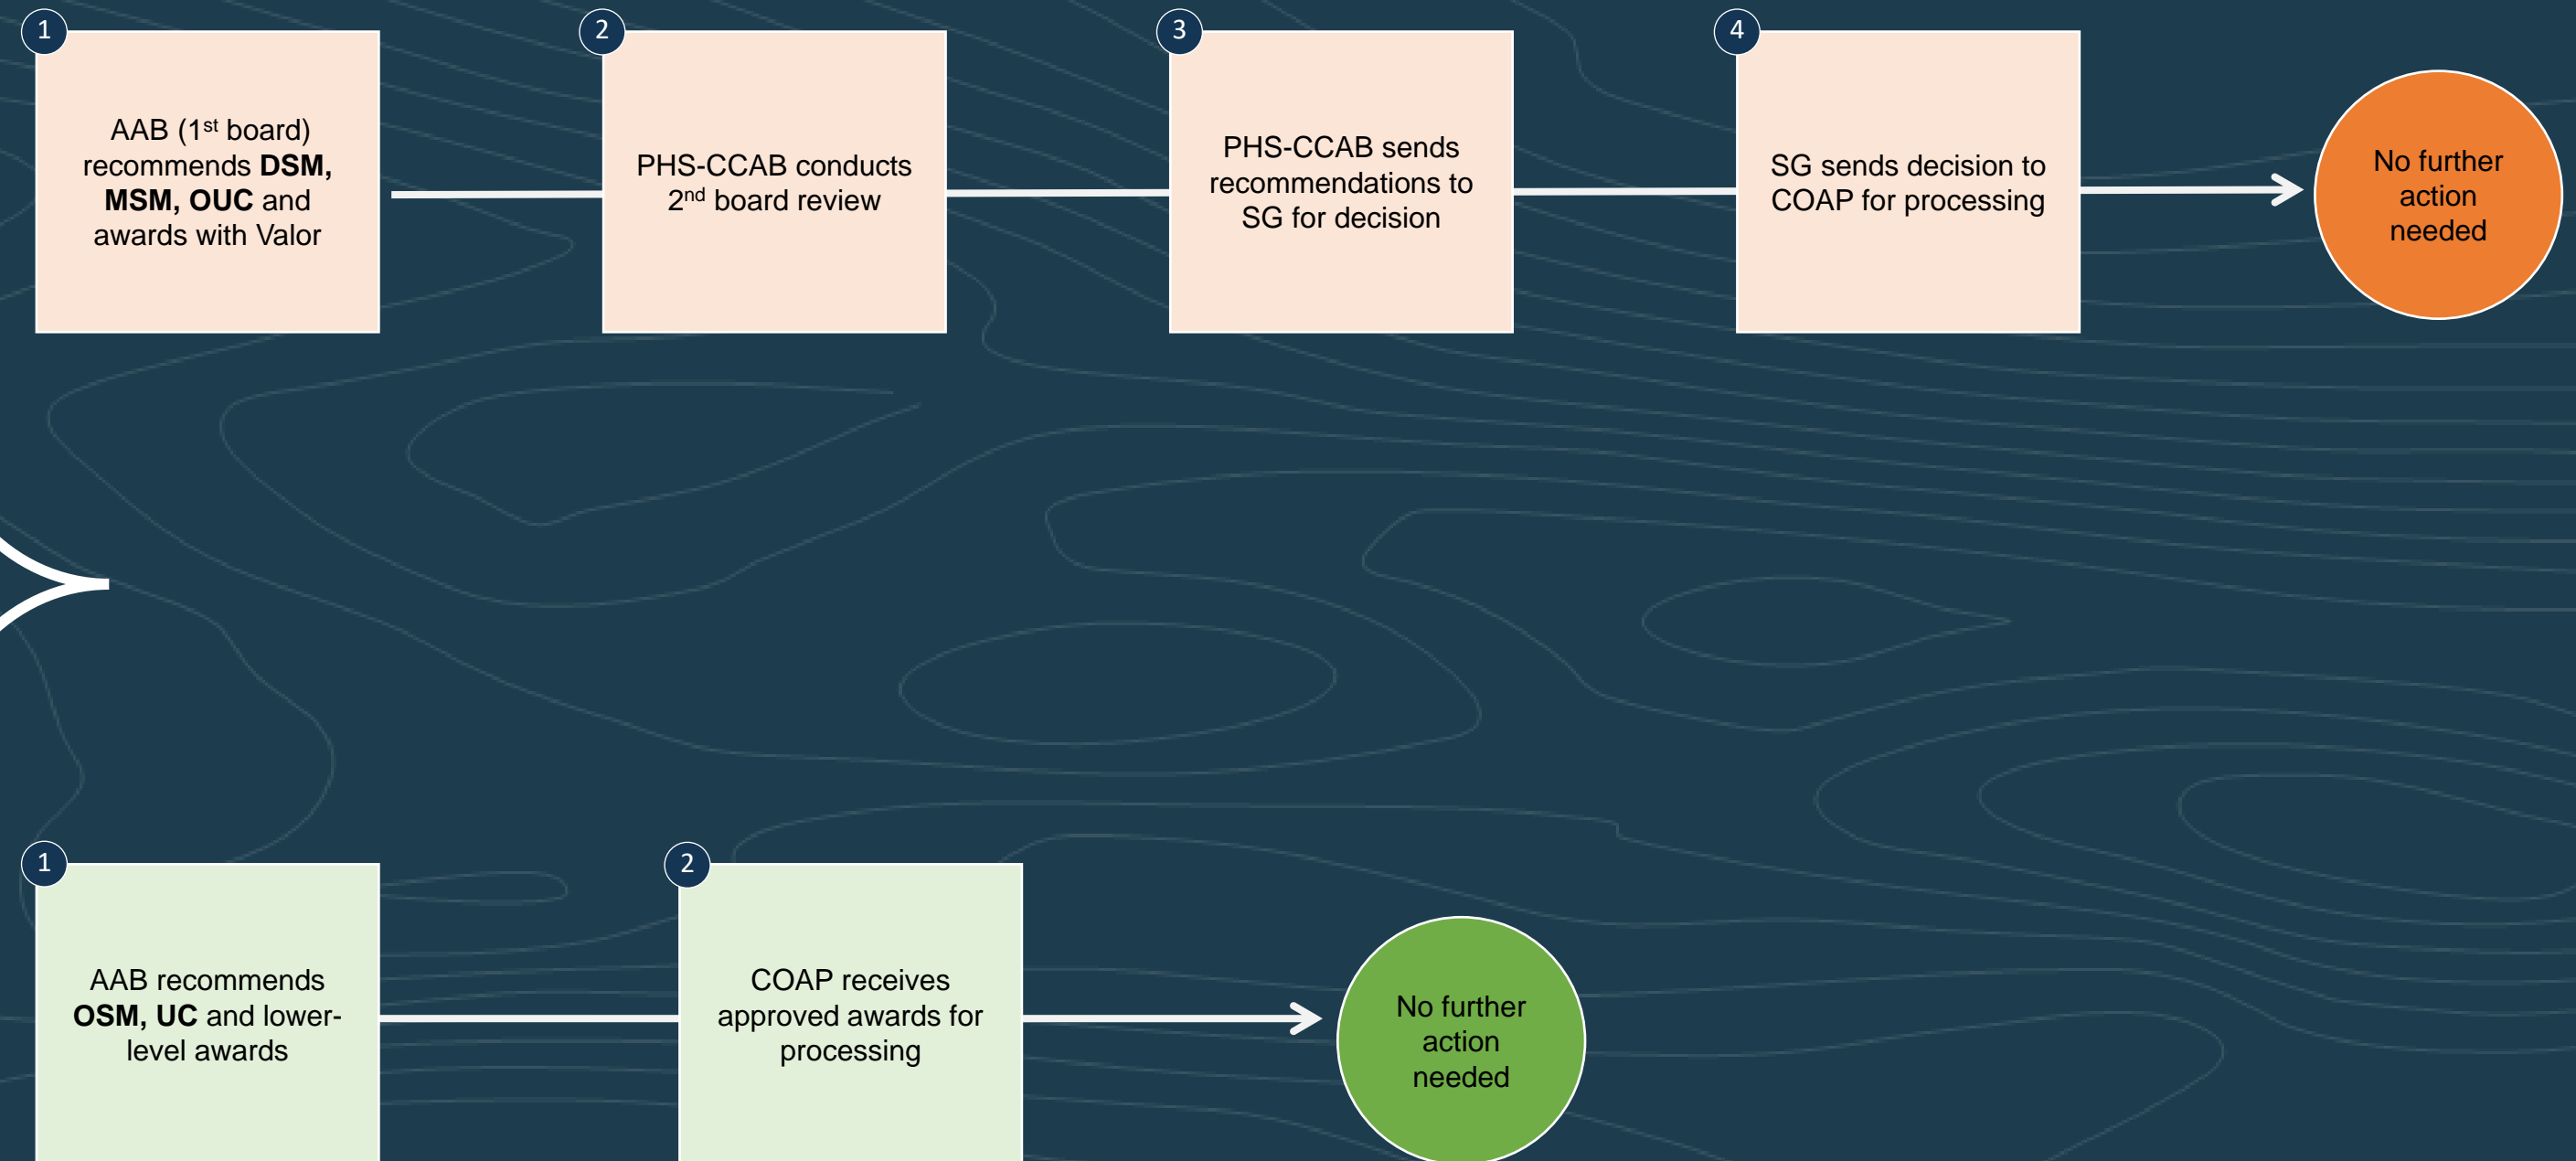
1

AAB (1$^{st}$ board) recommends **DSM, MSM, OUC** and awards with Valor

2

PHS-CCAB conducts 2$^{nd}$ board review

3

PHS-CCAB sends recommendations to SG for decision

4

SG sends decision to COAP for processing

No further action needed

1

AAB recommends **OSM, UC** and lower-level awards

2

COAP receives approved awards for processing

No further action needed